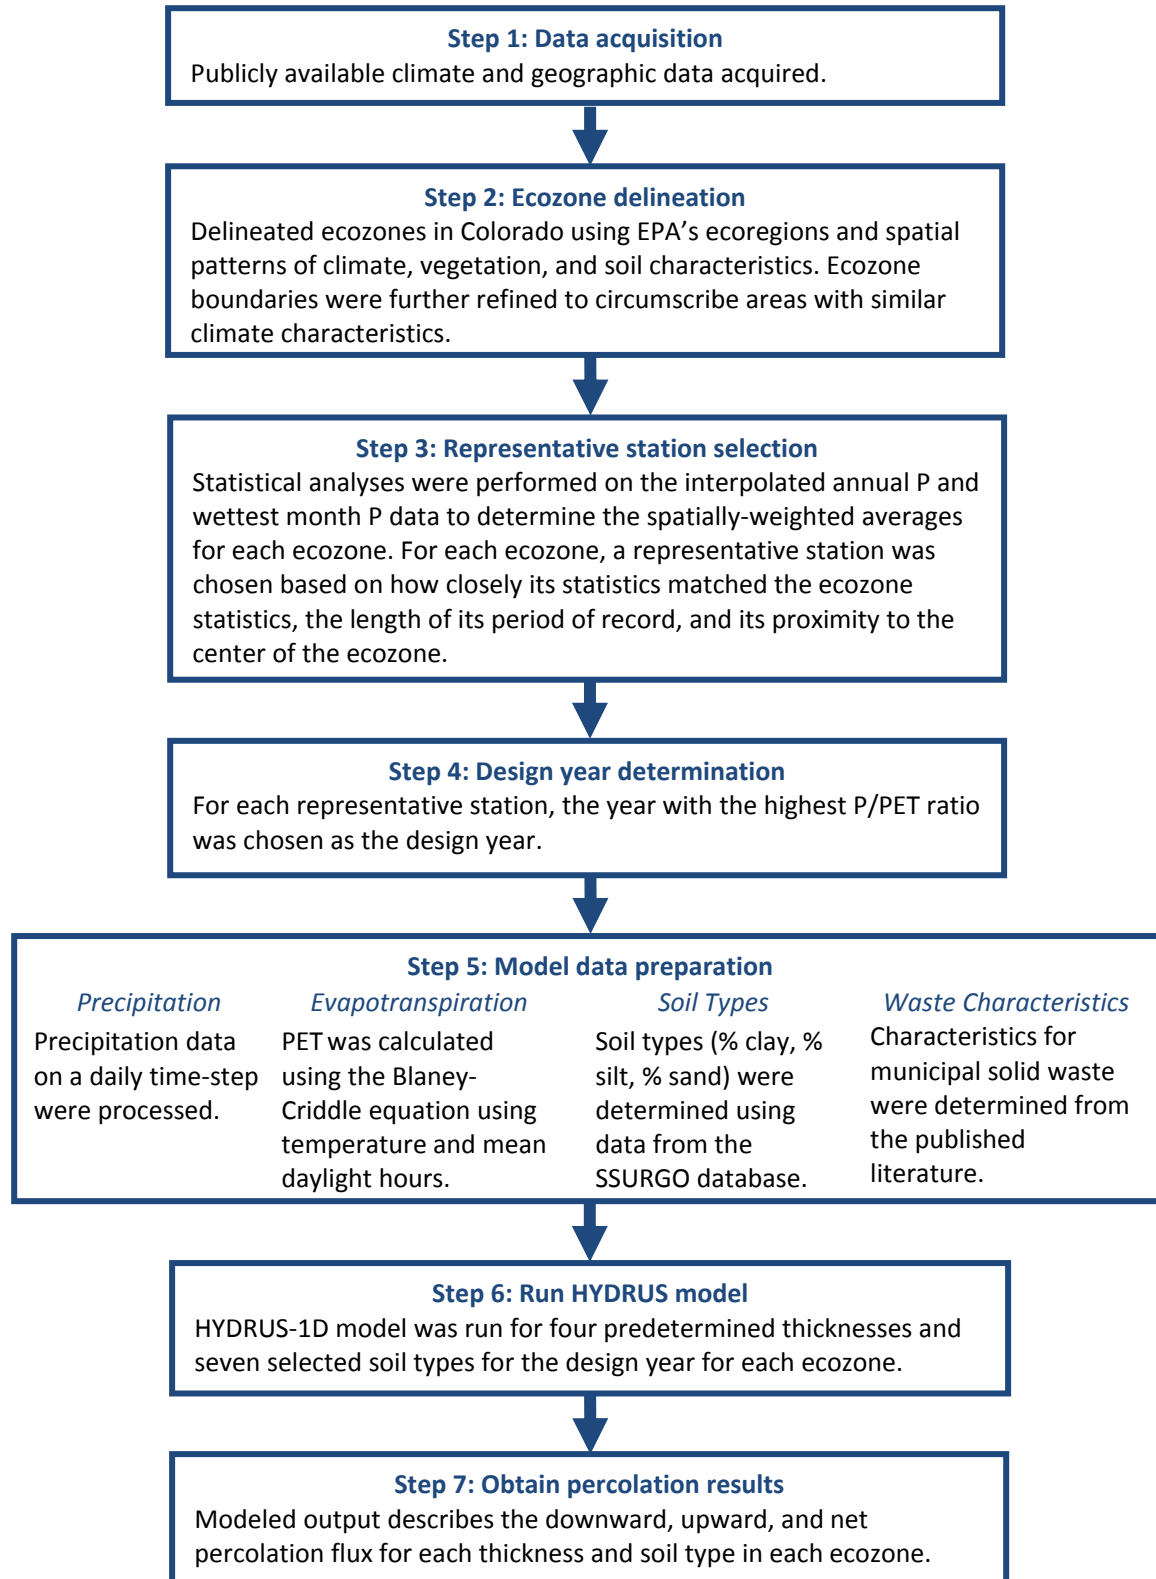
Step 1: Data acquisition
Publicly available climate and geographic data acquired.

Step 2: Ecozone delineation
Delineated ecozones in Colorado using EPA's ecoregions and spatial patterns of climate, vegetation, and soil characteristics. Ecozone boundaries were further refined to circumscribe areas with similar climate characteristics.

Step 3: Representative station selection
Statistical analyses were performed on the interpolated annual P and wettest month P data to determine the spatially-weighted averages for each ecozone. For each ecozone, a representative station was chosen based on how closely its statistics matched the ecozone statistics, the length of its period of record, and its proximity to the center of the ecozone.

Step 4: Design year determination
For each representative station, the year with the highest P/PET ratio was chosen as the design year.

Step 5: Model data preparation

Precipitation
Precipitation data on a daily time-step were processed.

Evapotranspiration
PET was calculated using the Blaney-Criddle equation using temperature and mean daylight hours.

Soil Types
Soil types (% clay, % silt, % sand) were determined using data from the SSURGO database.

Waste Characteristics
Characteristics for municipal solid waste were determined from the published literature.

Step 6: Run HYDRUS model
HYDRUS-1D model was run for four predetermined thicknesses and seven selected soil types for the design year for each ecozone.

Step 7: Obtain percolation results
Modeled output describes the downward, upward, and net percolation flux for each thickness and soil type in each ecozone.